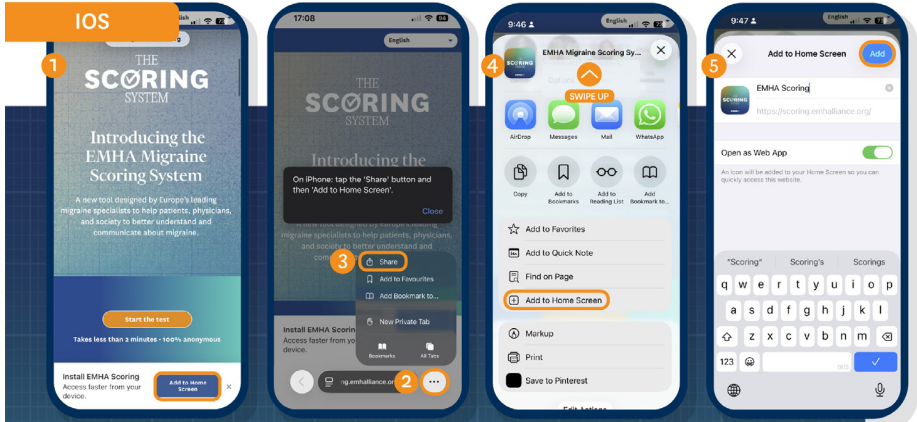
IOS

1

THE SCORING SYSTEM

Introducing the EMHA Migraine Scoring System

A new tool designed by Europe's leading migraine specialists to help patients, physicians, and society to better understand and communicate about migraine.

Start the test

Takes less than 2 minutes - 100% anonymous

Install EMHA Scoring
Access faster from your device.

Add to Home Screen

×

17:08

English

THE SCORING SYSTEM

Introducing the

On iPhone: tap the 'Share' button and then 'Add to Home Screen'.

Close

3

Share

Add to Favourites

Add Bookmark to...

New Private Tab

Bookmarks

All Tabs

Install EMHA Scoring
Access faster from your device.

ng.emhalliance.or

2

9:46

English

4

EMHA Migraine Scoring Sys

SWIPE UP

AirDrop

Messages

Mail

WhatsApp

Copy

Add to Bookmarks

Add to Reading List

Add Bookmark to...

Add to Favorites

Add to Quick Note

Find on Page

Add to Home Screen

Markup

Print

Save to Pinterest

Edit Actions

9:47

English

5

Add to Home Screen

Add

EMHA Scoring

https://scoring.emhalliance.org/

Open as Web App

An icon will be added to your Home Screen so you can quickly access this website.

"Scoring"

Scoring's

Scorings

q w e r t y u i o p

a s d f g h j k l

z x c v b n m

123

space